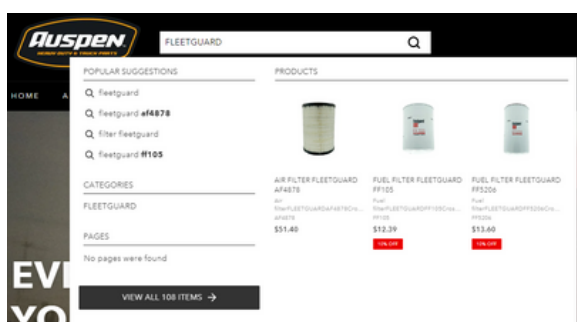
AUSPEN

FLEETGUARD

HOME A

POPULAR SUGGESTIONS

fleetguard

fleetguard **af4878**

filter fleetguard

fleetguard **ff105**

CATEGORIES

FLEETGUARD

PAGES

No pages were found

VIEW ALL 108 ITEMS →

PRODUCTS

AIR FILTER FLEETGUARD AF4878

Air FilterFLEETGUARDAF4878Cro...

AF4878

$51.40

FUEL FILTER FLEETGUARD FF105

Fuel FilterFLEETGUARDFF105Cro...

FF105

$12.39

10% OFF

FUEL FILTER FLEETGUARD FF5206

Fuel FilterFLEETGUARDFF5206Cro...

FF5206

$13.60

10% OFF

EV

YO